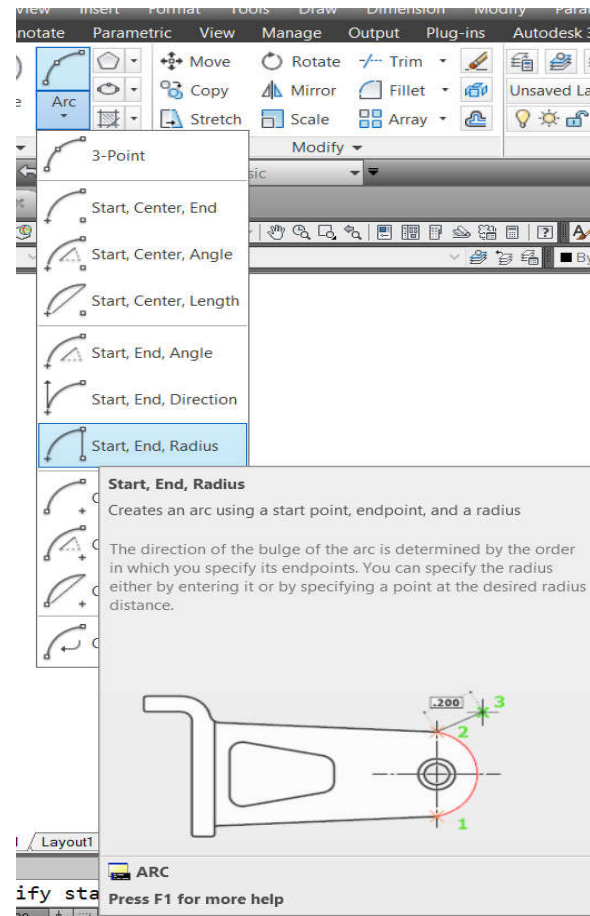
View Insert Format Tools Draw Dimension Modify Para

notate Parametric View Manage Output Plug-ins Autodesk 3

Arc

Move Rotate Trim

Copy Mirror Fillet

Stretch Scale Array

Modify

Unsaved La

3-Point

Start, Center, End

Start, Center, Angle

Start, Center, Length

Start, End, Angle

Start, End, Direction

Start, End, Radius

sic

By

Start, End, Radius

Creates an arc using a start point, endpoint, and a radius

The direction of the bulge of the arc is determined by the order in which you specify its endpoints. You can specify the radius either by entering it or by specifying a point at the desired radius distance.

.200

3

2

1

Layout1

ARC

Press F1 for more help

ify sta